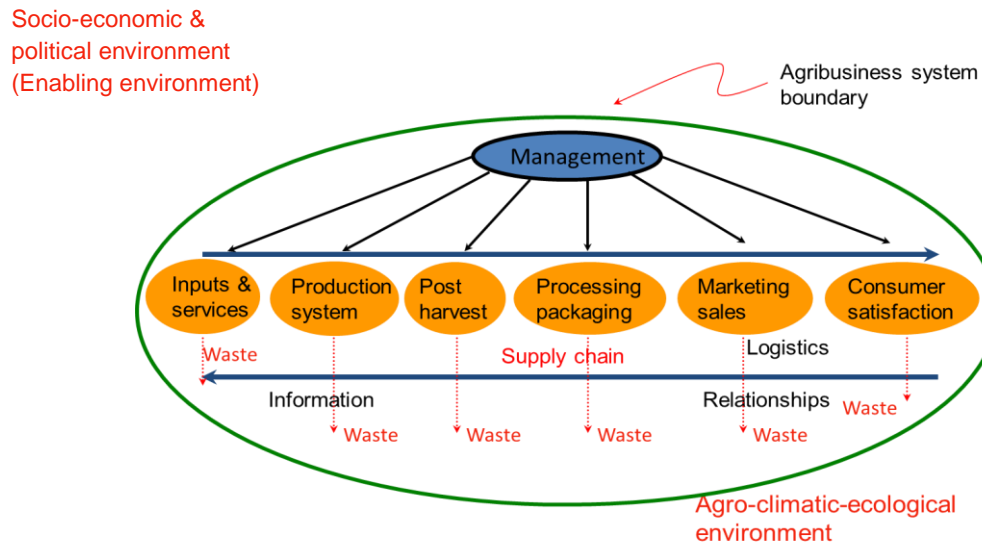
Socio-economic & political environment (Enabling environment)

Agribusiness system boundary

Management

Inputs & services

Production system

Post harvest

Processing packaging

Marketing sales

Consumer satisfaction

Waste

Supply chain

Logistics

Information

Relationships

Waste

Waste

Waste

Waste

Waste

Agro-climatic-ecological environment